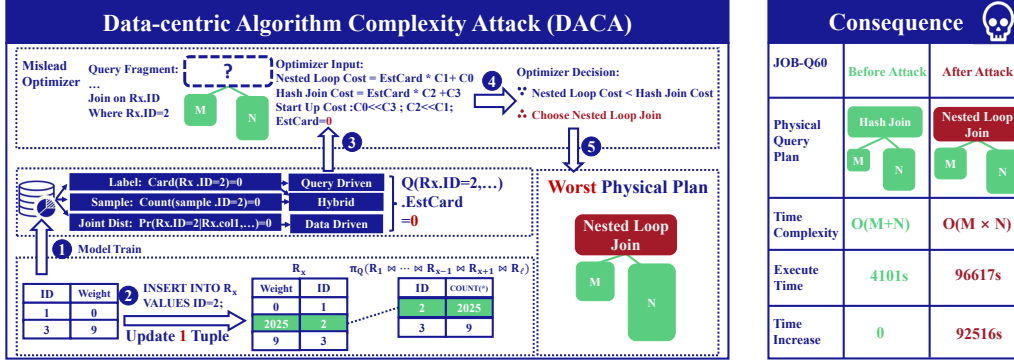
Data-centric Algorithm Complexity Attack (DACA)

Mislead Optimizer

Query Fragment: ?
…
Join on Rx.ID
Where Rx.ID=2

M N

Optimizer Input:
Nested Loop Cost = EstCard * C1+ C0
Hash Join Cost = EstCard * C2 +C3
Start Up Cost :C0<<C3 ; C2<<C1;
EstCard=0

4

Optimizer Decision:
∵ Nested Loop Cost < Hash Join Cost
∴ Choose Nested Loop Join

3

5

Label: Card(Rx .ID=2)=0 | Query Driven
Sample: Count(sample .ID=2)=0 | Hybrid
Joint Dist: Pr(Rx.ID=2|Rx.col1,…)=0 | Data Driven

Q(Rx.ID=2,…) .EstCard =0

Worst Physical Plan

Nested Loop Join

M N

1 Model Train

| ID | Weight |
|---|---|
| 1 | 0 |
| 3 | 9 |

2 INSERT INTO $R_x$ VALUES ID=2;

Update 1 Tuple

$R_x$

| Weight | ID |
|---|---|
| 0 | 1 |
| 2025 | 2 |
| 9 | 3 |

$\pi_Q(R_1 \bowtie \cdots \bowtie R_{x-1} \bowtie R_{x+1} \bowtie R_\ell)$

| ID | COUNT(*) |
|---|---|
| 2 | 2025 |
| 3 | 9 |

Consequence

| JOB-Q60 | Before Attack | After Attack |
|---|---|---|
| Physical Query Plan | Hash Join M N | Nested Loop Join M N |
| Time Complexity | O(M+N) | O(M × N) |
| Execute Time | 4101s | 96617s |
| Time Increase | 0 | 92516s |